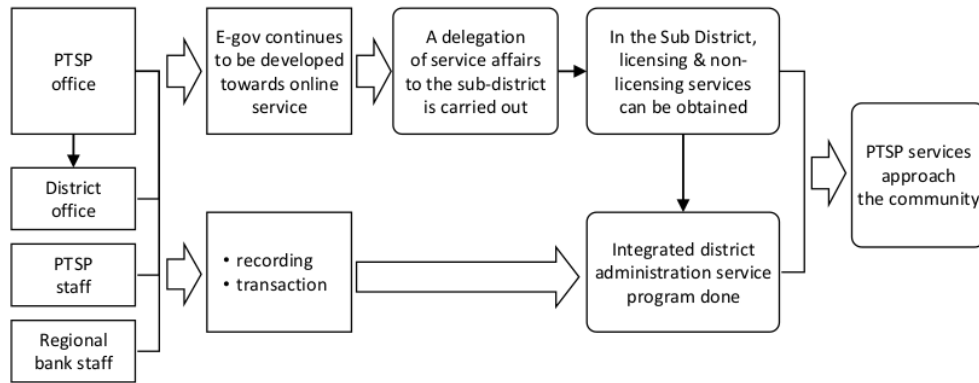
PTSP office

District office

PTSP staff

Regional bank staff

E-gov continues to be developed towards online service

A delegation of service affairs to the sub-district is carried out

In the Sub District, licensing & non-licensing services can be obtained

• recording
• transaction

Integrated district administration service program done

PTSP services approach the community